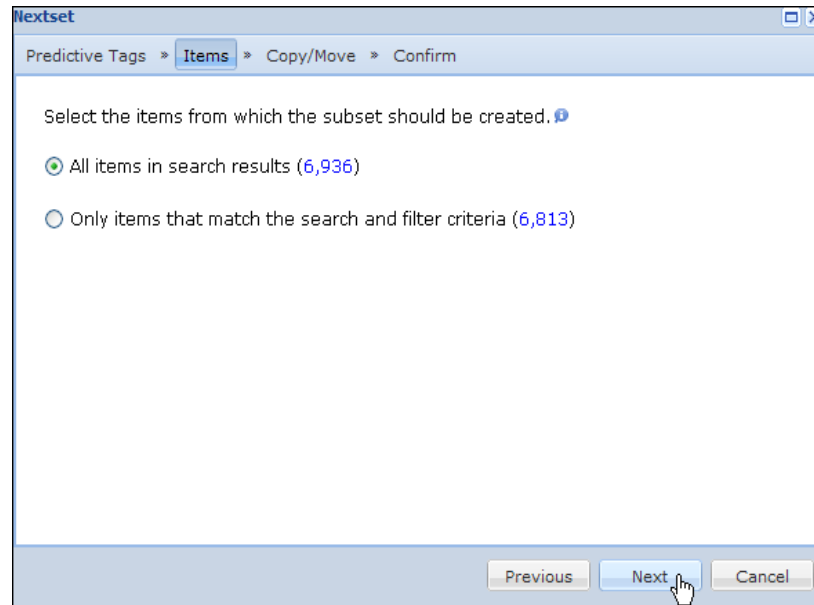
Nextset

Predictive Tags » Items » Copy/Move » Confirm

Select the items from which the subset should be created.

All items in search results (6,936)

Only items that match the search and filter criteria (6,813)

Previous Next Cancel